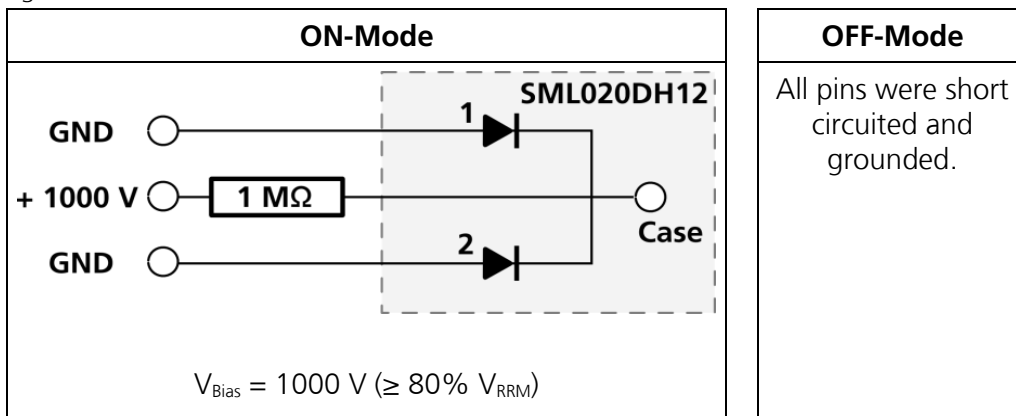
| ON-Mode |
|---|
| SML020DH12 |
| GND |
| 1 |
| + 1000 V |
| 1 MΩ |
| Case |
| 2 |
| GND |
| $V_{Bias}$ = 1000 V (≥ 80% $V_{RRM}$) |

| OFF-Mode |
|---|
| All pins were short circuited and grounded. |